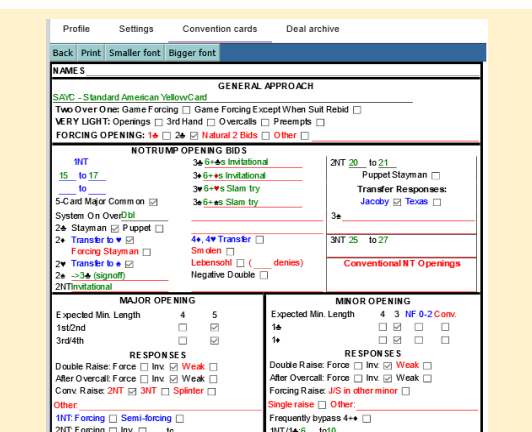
Profile Settings Convention cards Deal archive

Back Print Smaller font Bigger font

NAMES

GENERAL APPROACH

SAYC - Standard American YellowCard

Two Over One: Game Forcing ☐ Game Forcing Except When Suit Rebid ☐

VERY LIGHT: Openings ☐ 3rd Hand ☐ Overcalls ☐ Preempts ☐

FORCING OPENING: 1♣ ☐ 2♣ ☑ Natural 2 Bids ☐ Other ☐

NOTRUMP OPENING BIDS

1NT
15 to 17
to
5-Card Major Common ☑
System On Over Dbl
2♣ Stayman ☑ Puppet ☐
2♦ Transfer to ♥ ☑
Forcing Stayman ☐
2♥ Transfer to ♠ ☑
2♠ ->3♣ (signoff)
2NT Invitational

3♣ 6+♣s Invitational
3♦ 6+♦s Invitational
3♥ 6+♥s Slam try
3♠ 6+♠s Slam try

4♦, 4♥ Transfer ☐
Smolen ☐
Lebensohl ☐ ( denies)
Negative Double ☐

2NT 20 to 21
Puppet Stayman ☐
Transfer Responses:
Jacoby ☑ Texas ☐
3♠
3NT 25 to 27
Conventional NT Openings

MAJOR OPENING

| Expected Min. Length | 4 | 5 |
|---|---|---|
| 1st/2nd | ☐ | ☑ |
| 3rd/4th | ☐ | ☑ |

RESPONSES

Double Raise: Force ☐ Inv. ☑ Weak ☐
After Overcall: Force ☐ Inv. ☑ Weak ☐
Conv. Raise: 2NT ☑ 3NT ☐ Splinter ☐
Other
1NT: Forcing Semi-forcing ☐
2NT Forcing ☐ Inv. ☐ to

MINOR OPENING

| Expected Min. Length | 4 | 3 | NF 0-2 | Conv. |
|---|---|---|---|---|
| 1♣ | ☐ | ☑ | ☐ | ☐ |
| 1♦ | ☐ | ☑ | ☐ | ☐ |

RESPONSES

Double Raise: Force ☐ Inv. ☑ Weak ☐
After Overcall: Force ☐ Inv. ☑ Weak ☐
Forcing Raise: J/S in other minor ☐
Single raise ☐ Other:
Frequently bypass 4+♦ ☐
1NT/1♣:6 to10